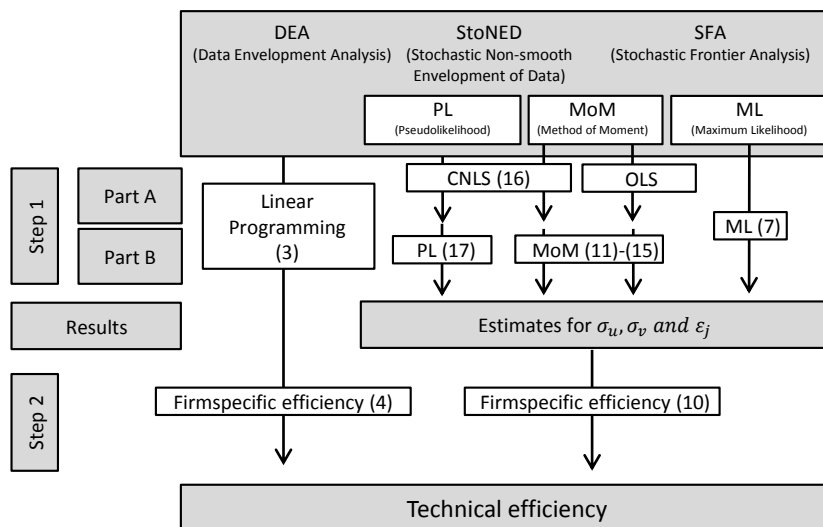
DEA
(Data Envelopment Analysis)

StoNED
(Stochastic Non-smooth Envelopment of Data)

SFA
(Stochastic Frontier Analysis)

PL
(Pseudolikelihood)

MoM
(Method of Moment)

ML
(Maximum Likelihood)

Step 1

Part A

Part B

Linear Programming (3)

CNLS (16)

OLS

PL (17)

MoM (11)-(15)

ML (7)

Results

Estimates for $\sigma_u, \sigma_v$ and $\varepsilon_j$

Step 2

Firmspecific efficiency (4)

Firmspecific efficiency (10)

Technical efficiency